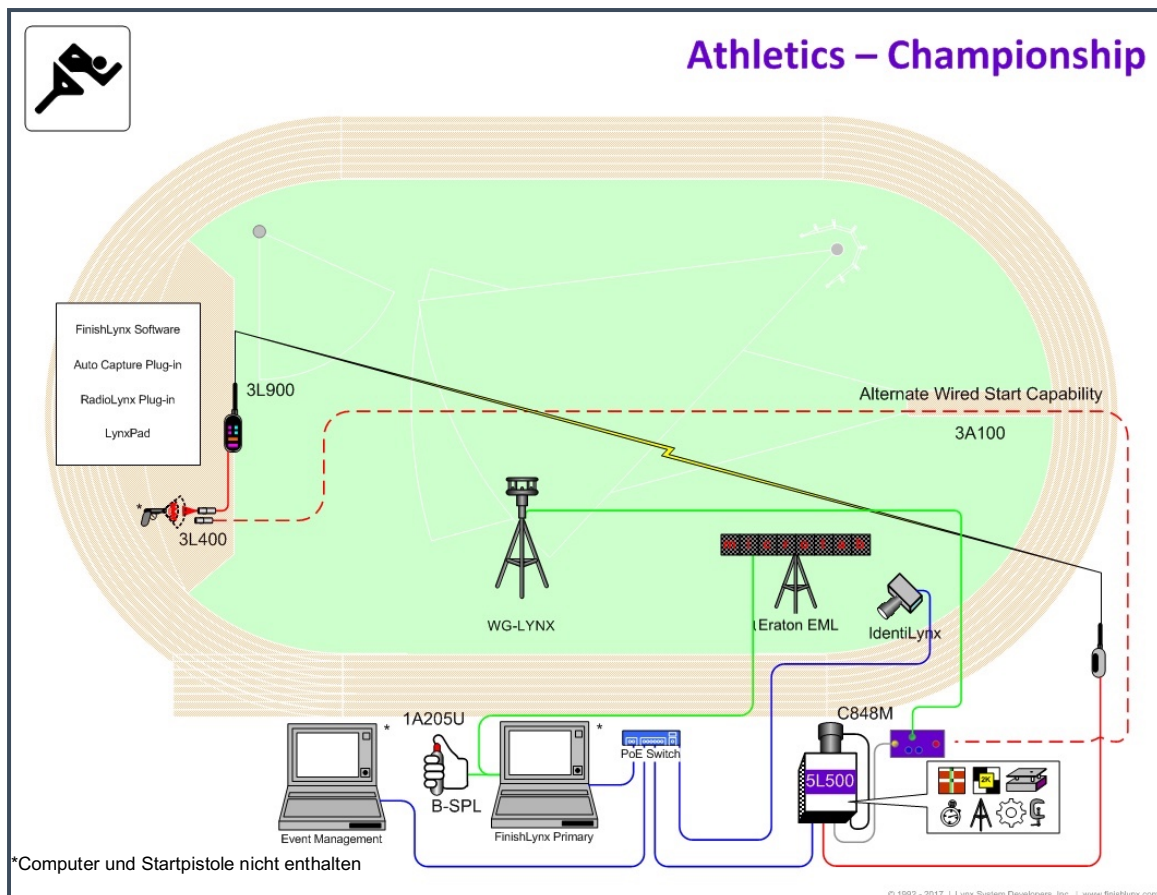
Athletics – Championship

FinishLynx Software

Auto Capture Plug-in

RadioLynx Plug-in

LynxPad

3L900

Alternate Wired Start Capability

3A100

*

3L400

WG-LYNX

Eraton EML

IdentiLynx

1A205U

*

*

C848M

PoE Switch

2K

5L500

B-SPL

Event Management

FinishLynx Primary

*Computer und Startpistole nicht enthalten

© 1992 - 2017 | Lynx System Developers, Inc. | www.finishlynx.com